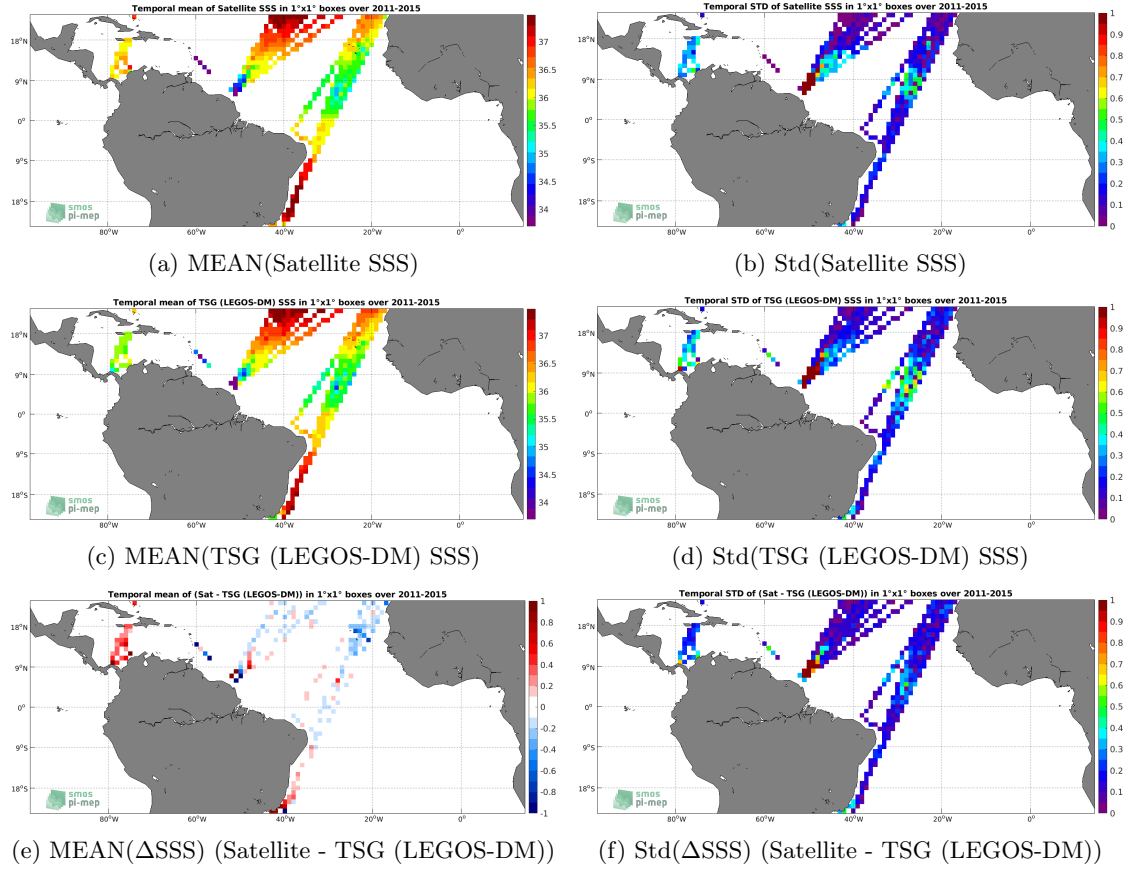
Temporal mean of Satellite SSS in 1°x1° boxes over 2011-2015

18°N
9°N
0°
9°S
18°S
80°W 60°W 40°W 20°W 0°

37
36.5
36
35.5
35
34.5
34

smos pi-mep

(a) MEAN(Satellite SSS)

Temporal STD of Satellite SSS in 1°x1° boxes over 2011-2015

18°N
9°N
0°
9°S
18°S
80°W 60°W 40°W 20°W 0°

1
0.9
0.8
0.7
0.6
0.5
0.4
0.3
0.2
0.1
0

smos pi-mep

(b) Std(Satellite SSS)

Temporal mean of TSG (LEGOS-DM) SSS in 1°x1° boxes over 2011-2015

18°N
9°N
0°
9°S
18°S
80°W 60°W 40°W 20°W 0°

37
36.5
36
35.5
35
34.5
34

smos pi-mep

(c) MEAN(TSG (LEGOS-DM) SSS)

Temporal STD of TSG (LEGOS-DM) SSS in 1°x1° boxes over 2011-2015

18°N
9°N
0°
9°S
18°S
80°W 60°W 40°W 20°W 0°

1
0.9
0.8
0.7
0.6
0.5
0.4
0.3
0.2
0.1
0

smos pi-mep

(d) Std(TSG (LEGOS-DM) SSS)

Temporal mean of (Sat - TSG (LEGOS-DM)) in 1°x1° boxes over 2011-2015

18°N
9°N
0°
9°S
18°S
80°W 60°W 40°W 20°W 0°

1
0.8
0.6
0.4
0.2
0
-0.2
-0.4
-0.6
-0.8
-1

smos pi-mep

(e) MEAN($\Delta$SSS) (Satellite - TSG (LEGOS-DM))

Temporal STD of (Sat - TSG (LEGOS-DM)) in 1°x1° boxes over 2011-2015

18°N
9°N
0°
9°S
18°S
80°W 60°W 40°W 20°W 0°

1
0.9
0.8
0.7
0.6
0.5
0.4
0.3
0.2
0.1
0

smos pi-mep

(f) Std($\Delta$SSS) (Satellite - TSG (LEGOS-DM))